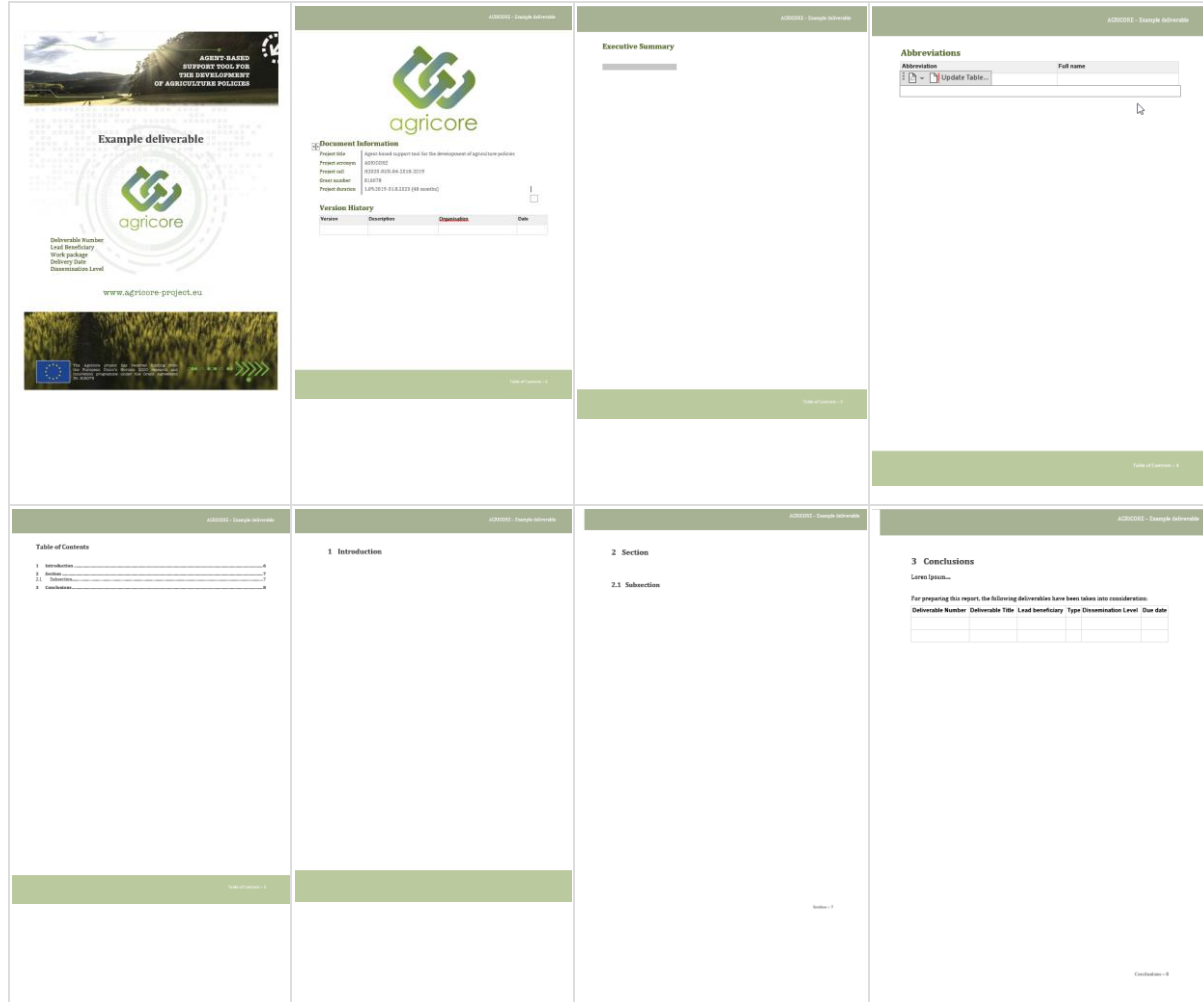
AGENT-BASED SUPPORT TOOL FOR THE DEVELOPMENT OF AGRICULTURE POLICIES

Example deliverable

agricore

Deliverable Number
Lead Beneficiary
Work package
Delivery Date
Dissemination Level

www.agricore-project.eu

The AGRICORE project has received funding from the European Union's Horizon 2020 research and innovation programme under the Grant Agreement No. 816078

AGRICORE – Example deliverable

agricore

Document Information

| Project title | Agent-based support tool for the development of agriculture policies |
|---|---|
| Project acronym | AGRICORE |
| Project call | H2020-RUR-04-2018-2019 |
| Grant number | 816078 |
| Project duration | 1.09.2019-31.8.2023 (48 months) |

Version History

| Version | Description | Organisation | Date |
|---|---|---|---|
| | | | |

Table of Contents – 2

AGRICORE – Example deliverable

Executive Summary

Table of Contents – 3

AGRICORE – Example deliverable

Abbreviations

| Abbreviation | Full name |
|---|---|
| | |

Update Table...

Table of Contents – 4

AGRICORE – Example deliverable

Table of Contents

1 Introduction ........................................ 6
2 Section ........................................ 7
2.1 Subsection ........................................ 7
3 Conclusions ........................................ 8

Table of Contents – 5

AGRICORE – Example deliverable

1 Introduction

AGRICORE – Example deliverable

2 Section

2.1 Subsection

Section – 7

AGRICORE – Example deliverable

3 Conclusions

Lorem Ipsum...

For preparing this report, the following deliverables have been taken into consideration:

| Deliverable Number | Deliverable Title | Lead beneficiary | Type | Dissemination Level | Due date |
|---|---|---|---|---|---|
| | | | | | |
| | | | | | |

Conclusions – 8